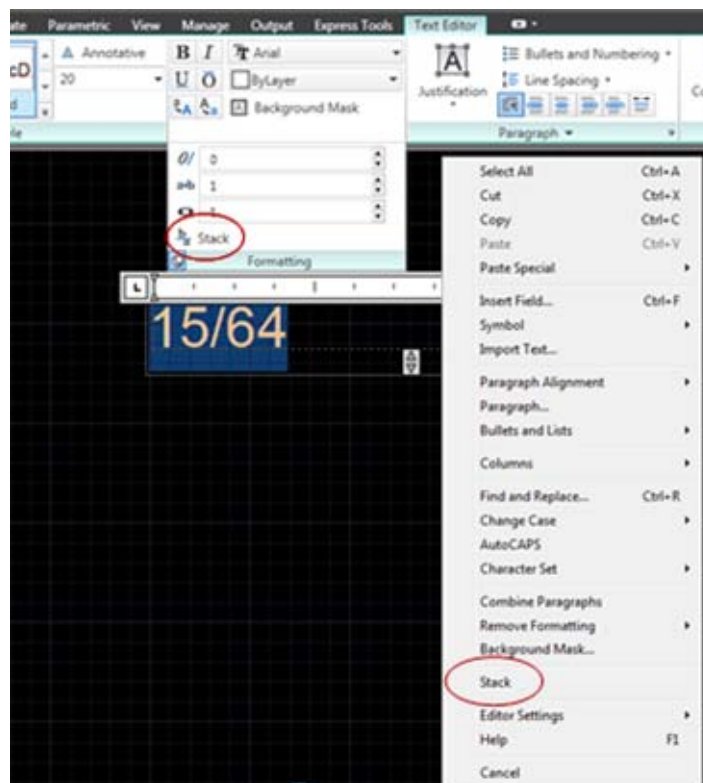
ate Parametric View Manage Output Express Tools Text Editor

cD
d
le

Annotative
20

B I U Ō
Arial
ByLayer
Background Mask

Justification

Bullets and Numbering
Line Spacing

Paragraph

Co

0/ 0
a-b 1
1

Stack
Formatting

15/64

Select All Ctrl+A
Cut Ctrl+X
Copy Ctrl+C
Paste Ctrl+V
Paste Special
Insert Field... Ctrl+F
Symbol
Import Text...
Paragraph Alignment
Paragraph...
Bullets and Lists
Columns
Find and Replace... Ctrl+R
Change Case
AutoCAPS
Character Set
Combine Paragraphs
Remove Formatting
Background Mask...
Stack
Editor Settings
Help F1
Cancel